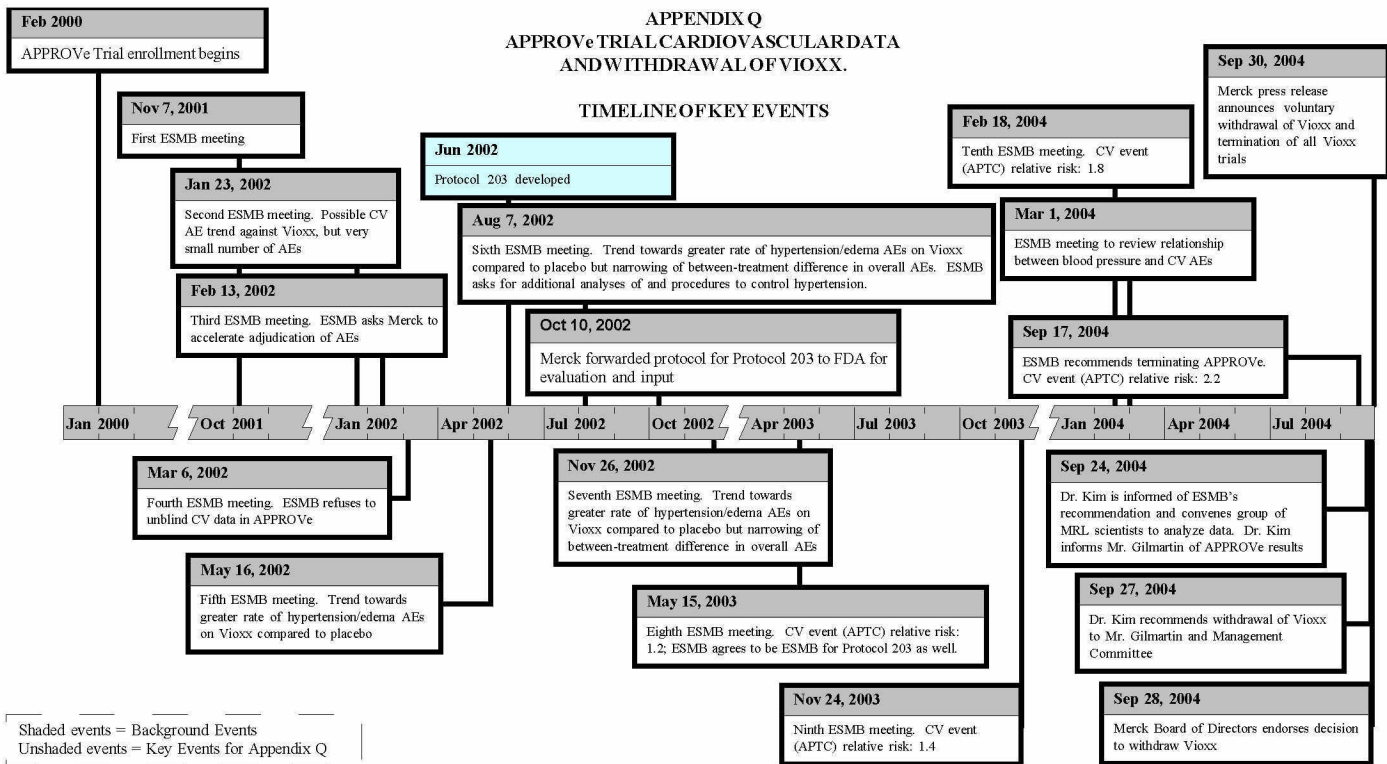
APPENDIX Q
APPROVe TRIAL CARDIOVASCULAR DATA AND WITHDRAWAL OF VIOXX.

TIMELINE OF KEY EVENTS

Feb 2000
APPROVe Trial enrollment begins

Nov 7, 2001
First ESMB meeting

Jan 23, 2002
Second ESMB meeting. Possible CV AE trend against Vioxx, but very small number of AEs

Feb 13, 2002
Third ESMB meeting. ESMB asks Merck to accelerate adjudication of AEs

Jun 2002
Protocol 203 developed

Aug 7, 2002
Sixth ESMB meeting. Trend towards greater rate of hypertension/edema AEs on Vioxx compared to placebo but narrowing of between-treatment difference in overall AEs. ESMB asks for additional analyses of and procedures to control hypertension.

Oct 10, 2002
Merck forwarded protocol for Protocol 203 to FDA for evaluation and input

Feb 18, 2004
Tenth ESMB meeting. CV event (APTC) relative risk: 1.8

Mar 1, 2004
ESMB meeting to review relationship between blood pressure and CV AEs

Sep 17, 2004
ESMB recommends terminating APPROVe. CV event (APTC) relative risk: 2.2

Sep 30, 2004
Merck press release announces voluntary withdrawal of Vioxx and termination of all Vioxx trials

Jan 2000 | Oct 2001 | Jan 2002 | Apr 2002 | Jul 2002 | Oct 2002 | Apr 2003 | Jul 2003 | Oct 2003 | Jan 2004 | Apr 2004 | Jul 2004

Mar 6, 2002
Fourth ESMB meeting. ESMB refuses to unblind CV data in APPROVe

May 16, 2002
Fifth ESMB meeting. Trend towards greater rate of hypertension/edema AEs on Vioxx compared to placebo

Nov 26, 2002
Seventh ESMB meeting. Trend towards greater rate of hypertension/edema AEs on Vioxx compared to placebo but narrowing of between-treatment difference in overall AEs

May 15, 2003
Eighth ESMB meeting. CV event (APTC) relative risk: 1.2; ESMB agrees to be ESMB for Protocol 203 as well.

Nov 24, 2003
Ninth ESMB meeting. CV event (APTC) relative risk: 1.4

Sep 24, 2004
Dr. Kim is informed of ESMB's recommendation and convenes group of MRL scientists to analyze data. Dr. Kim informs Mr. Gilmartin of APPROVe results

Sep 27, 2004
Dr. Kim recommends withdrawal of Vioxx to Mr. Gilmartin and Management Committee

Sep 28, 2004
Merck Board of Directors endorses decision to withdraw Vioxx

Shaded events = Background Events
Unshaded events = Key Events for Appendix Q